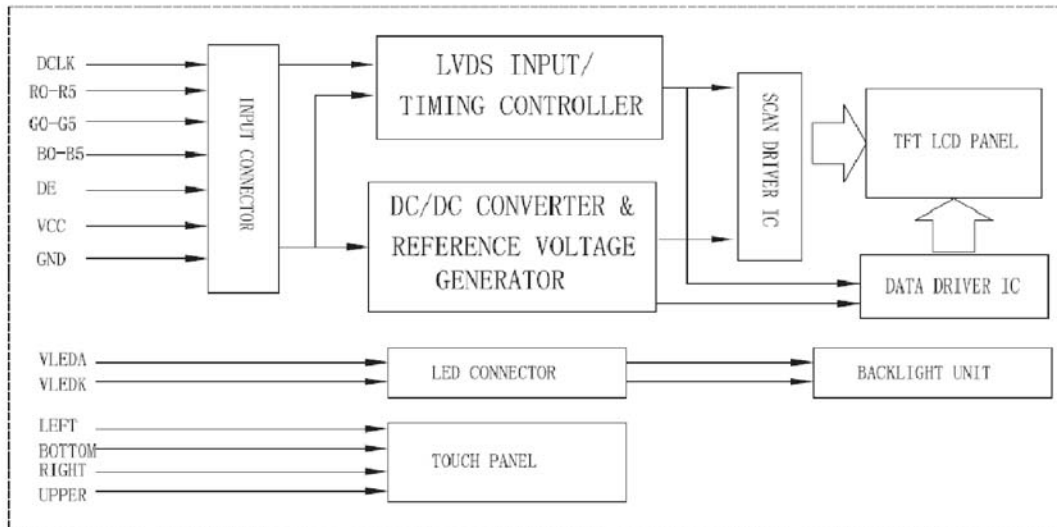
DCLK
R0-R5
G0-G5
B0-B5
DE
VCC
GND

INPUT CONNECTOR

LVDS INPUT/
TIMING CONTROLLER

DC/DC CONVERTER &
REFERENCE VOLTAGE
GENERATOR

SCAN DRIVER IC

TFT LCD PANEL

DATA DRIVER IC

VLEDA
VLEDK

LED CONNECTOR

BACKLIGHT UNIT

LEFT
BOTTOM
RIGHT
UPPER

TOUCH PANEL